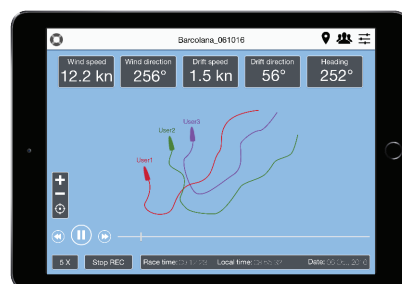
Barcolana_061016

| Wind speed | Wind direction | Drift speed | Drift direction | Heading |
|---|---|---|---|---|
| 12.2 kn | 256° | 1.5 kn | 56° | 252° |

User3
User2
User1

+
−

5 X
Stop REC
Race time: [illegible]
Local time: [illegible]
Data: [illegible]